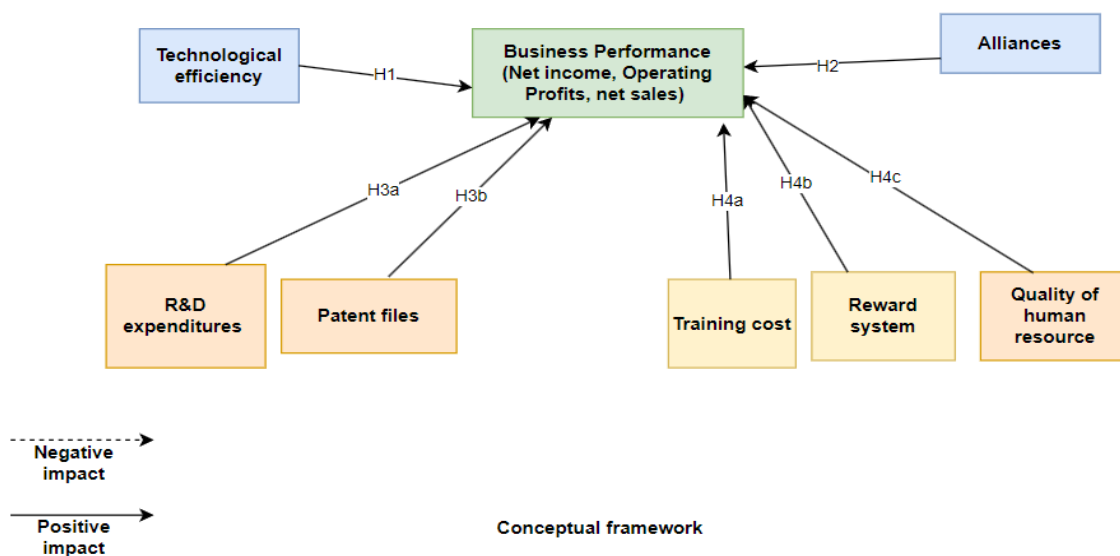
Technological efficiency

H1

Business Performance (Net income, Operating Profits, net sales)

H2

Alliances

H3a

H3b

H4a

H4b

H4c

R&D expenditures

Patent files

Training cost

Reward system

Quality of human resource

Negative impact

Positive impact

Conceptual framework